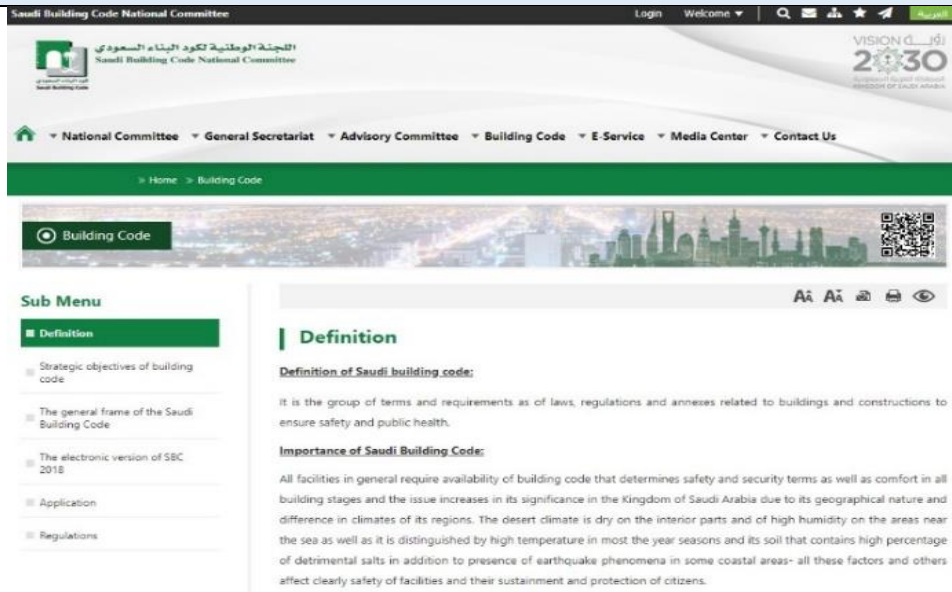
Saudi Building Code National Committee

Login Welcome ▾ العربية

اللجنة الوطنية لكود البناء السعودي
Saudi Building Code National Committee

VISION رؤية 2030 المملكة العربية السعودية KINGDOM OF SAUDI ARABIA

National Committee ▾ General Secretariat ▾ Advisory Committee ▾ Building Code ▾ E-Service ▾ Media Center ▾ Contact Us

» Home » Building Code

Building Code

Sub Menu

Definition

Strategic objectives of building code

The general frame of the Saudi Building Code

The electronic version of SBC 2018

Application

Regulations

Definition

Definition of Saudi building code:

It is the group of terms and requirements as of laws, regulations and annexes related to buildings and constructions to ensure safety and public health.

Importance of Saudi Building Code:

All facilities in general require availability of building code that determines safety and security terms as well as comfort in all building stages and the issue increases in its significance in the Kingdom of Saudi Arabia due to its geographical nature and difference in climates of its regions. The desert climate is dry on the interior parts and of high humidity on the areas near the sea as well as it is distinguished by high temperature in most the year seasons and its soil that contains high percentage of detrimental salts in addition to presence of earthquake phenomena in some coastal areas- all these factors and others affect clearly safety of facilities and their sustainment and protection of citizens.